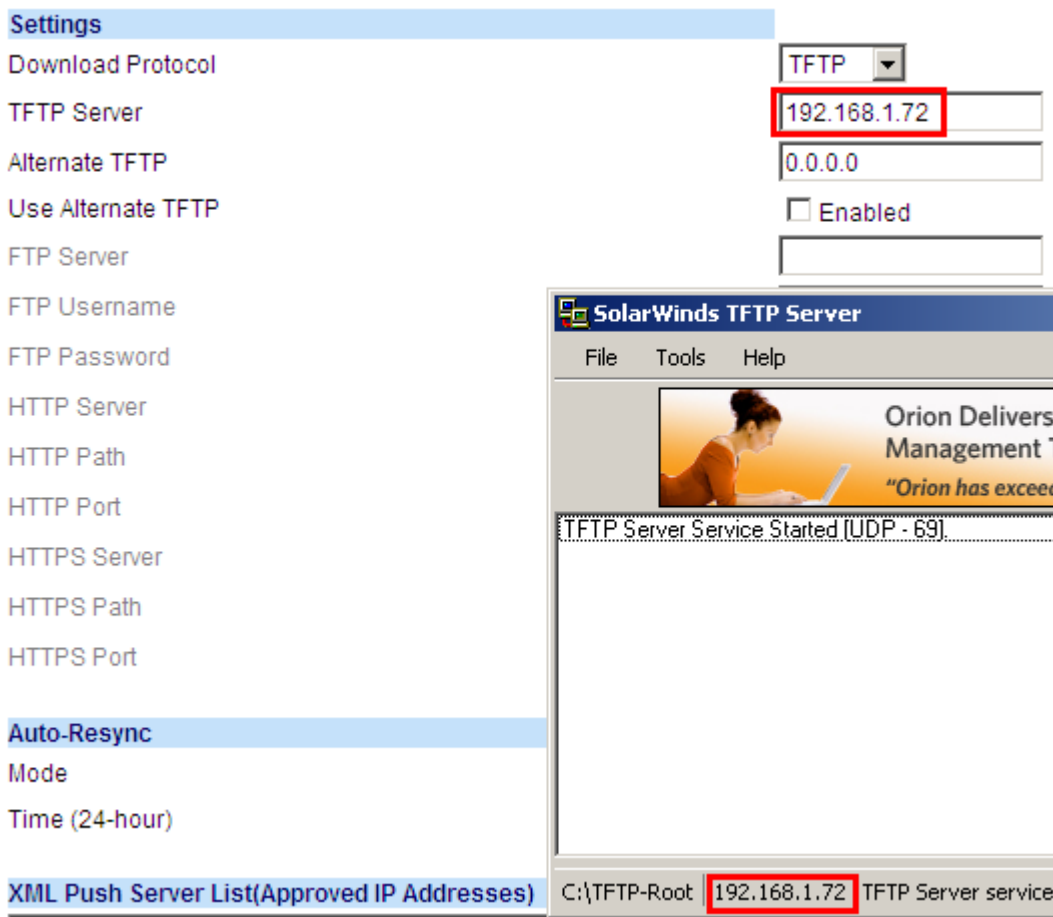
Settings

Download Protocol TFTP

TFTP Server 192.168.1.72

Alternate TFTP 0.0.0.0

Use Alternate TFTP Enabled

FTP Server

FTP Username

FTP Password

HTTP Server

HTTP Path

HTTP Port

HTTPS Server

HTTPS Path

HTTPS Port

Auto-Resync

Mode

Time (24-hour)

XML Push Server List(Approved IP Addresses)

SolarWinds TFTP Server

File Tools Help

Orion Delivers
Management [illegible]
"Orion has exceed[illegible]

TFTP Server Service Started [UDP - 69].

C:\TFTP-Root 192.168.1.72 TFTP Server service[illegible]